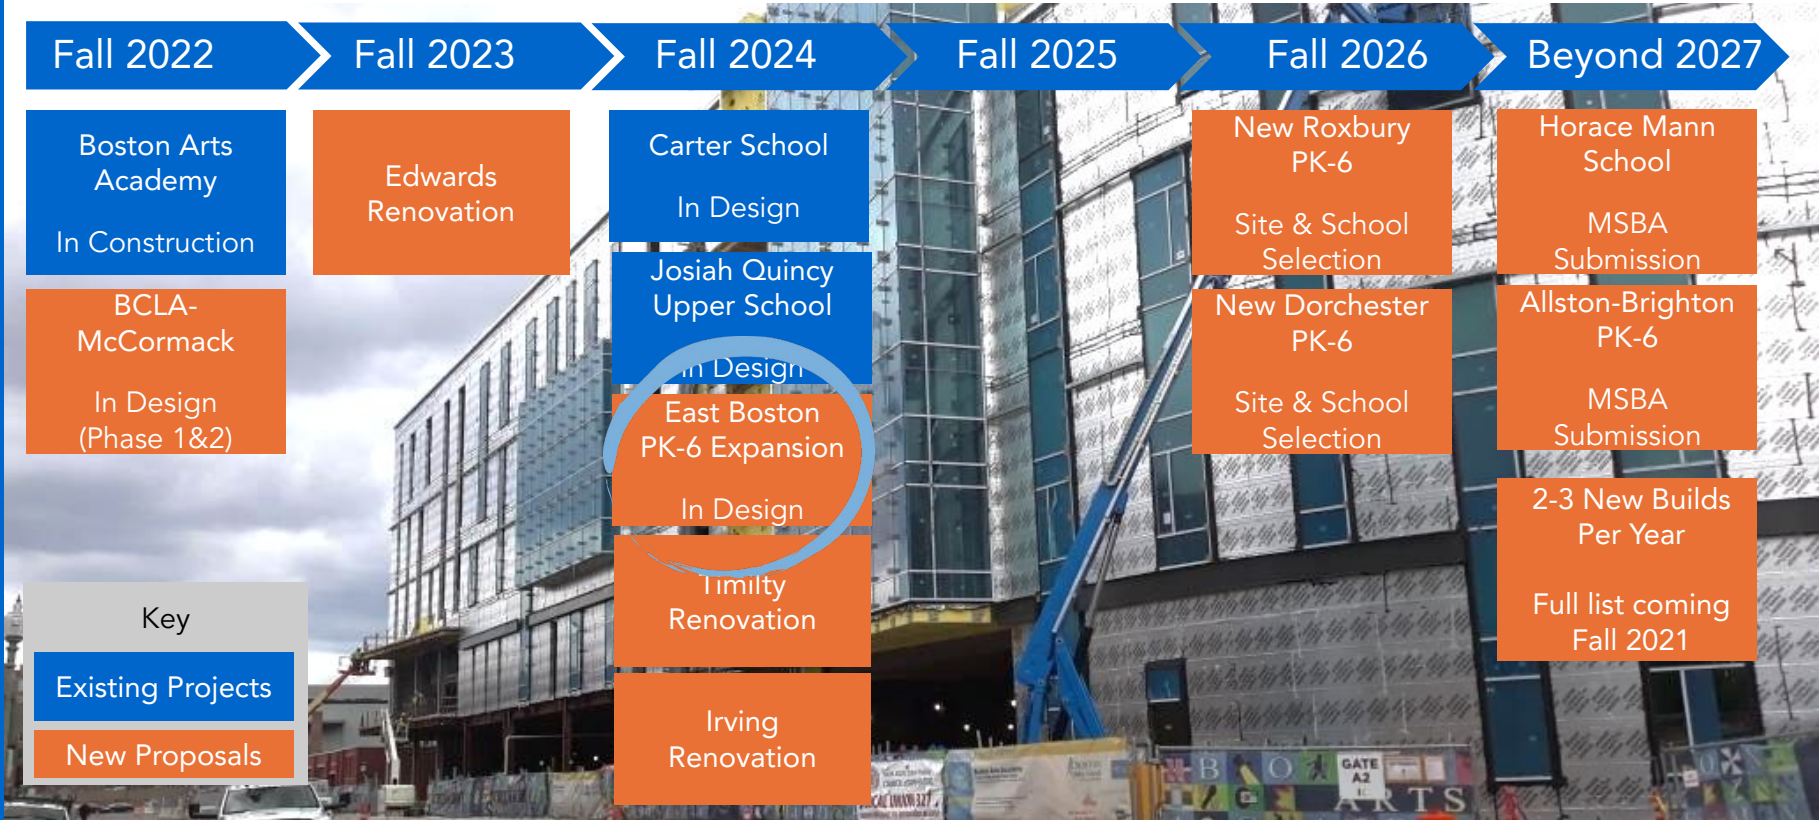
Fall 2022

Boston Arts Academy

In Construction

BCLA-McCormack

In Design (Phase 1&2)

Fall 2023

Edwards Renovation

Fall 2024

Carter School

In Design

Josiah Quincy Upper School

In Design

East Boston PK-6 Expansion

In Design

Timilty Renovation

Irving Renovation

Fall 2025

Fall 2026

New Roxbury PK-6

Site & School Selection

New Dorchester PK-6

Site & School Selection

Beyond 2027

Horace Mann School

MSBA Submission

Allston-Brighton PK-6

MSBA Submission

2-3 New Builds Per Year

Full list coming Fall 2021

Key

Existing Projects

New Proposals

GATE A2

B O ARTS